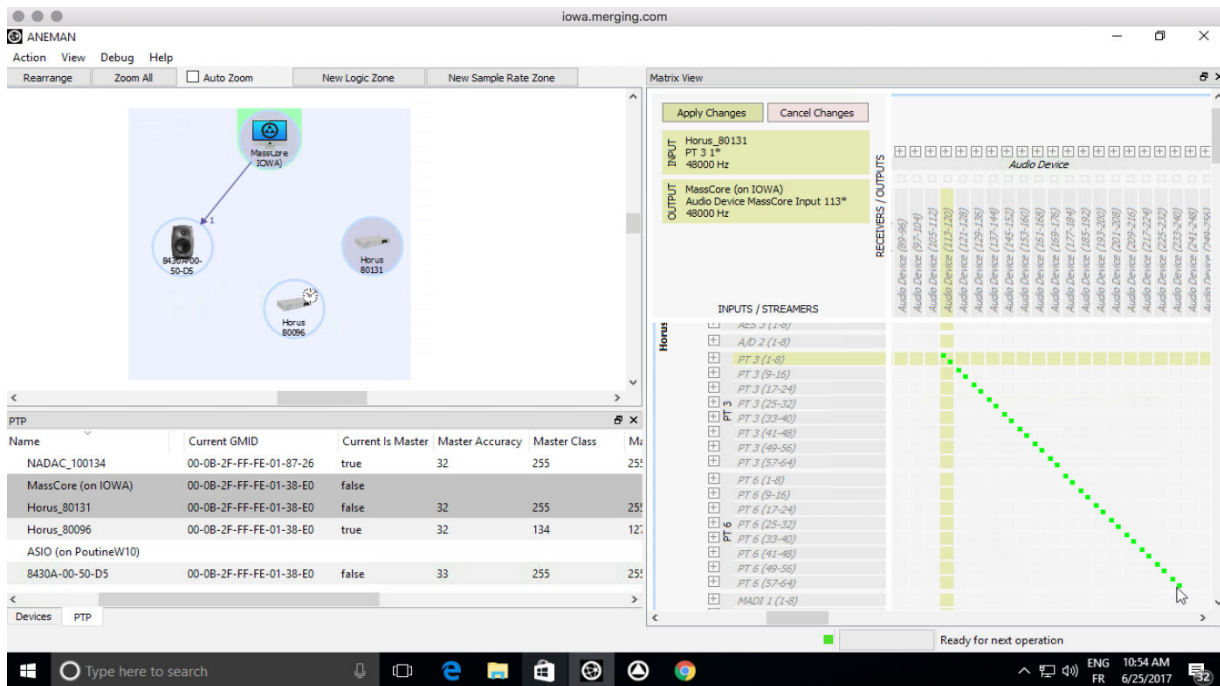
iowa.merging.com
ANEMAN
Action View Debug Help
Rearrange Zoom All Auto Zoom New Logic Zone New Sample Rate Zone

MassCore (IOWA)
1
8430A-00-50-D5
Horus 80131
Horus 80096

PTP

| Name | Current GMID | Current Is Master | Master Accuracy | Master Class | Ma |
|---|---|---|---|---|---|
| NADAC_100134 | 00-0B-2F-FF-FE-01-87-26 | true | 32 | 255 | 25! |
| MassCore (on IOWA) | 00-0B-2F-FF-FE-01-38-E0 | false | | | |
| Horus_80131 | 00-0B-2F-FF-FE-01-38-E0 | false | 32 | 255 | 25! |
| Horus_80096 | 00-0B-2F-FF-FE-01-38-E0 | true | 32 | 134 | 12 |
| ASIO (on PoutineW10) | | | | | |
| 8430A-00-50-D5 | 00-0B-2F-FF-FE-01-38-E0 | false | 33 | 255 | 25! |

Devices PTP

Matrix View
Apply Changes Cancel Changes
INPUT Horus_80131 PT 3 1* 48000 Hz
OUTPUT MassCore (on IOWA) Audio Device MassCore Input 113* 48000 Hz
RECEIVERS / OUTPUTS
Audio Device
Audio Device (89-96) Audio Device (97-104) Audio Device (105-112) Audio Device (113-120) Audio Device (121-128) Audio Device (129-136) Audio Device (137-144) Audio Device (145-152) Audio Device (153-160) Audio Device (161-168) Audio Device (169-176) Audio Device (177-184) Audio Device (185-192) Audio Device (193-200) Audio Device (201-208) Audio Device (209-216) Audio Device (217-224) Audio Device (225-232) Audio Device (233-240) Audio Device (241-248) Audio Device (249-256)
INPUTS / STREAMERS
Horus
AES 3 (1-8)
A/D 2 (1-8)
PT 3 (1-8)
PT 3 (9-16)
PT 3 (17-24)
PT 3 PT 3 (25-32)
PT 3 (33-40)
PT 3 (41-48)
PT 3 (49-56)
PT 3 (57-64)
PT 6 (1-8)
PT 6 (9-16)
PT 6 (17-24)
PT 6 PT 6 (25-32)
PT 6 (33-40)
PT 6 (41-48)
PT 6 (49-56)
PT 6 (57-64)
MADI 1 (1-8)
Ready for next operation

Type here to search
ENG FR 10:54 AM 6/25/2017 32